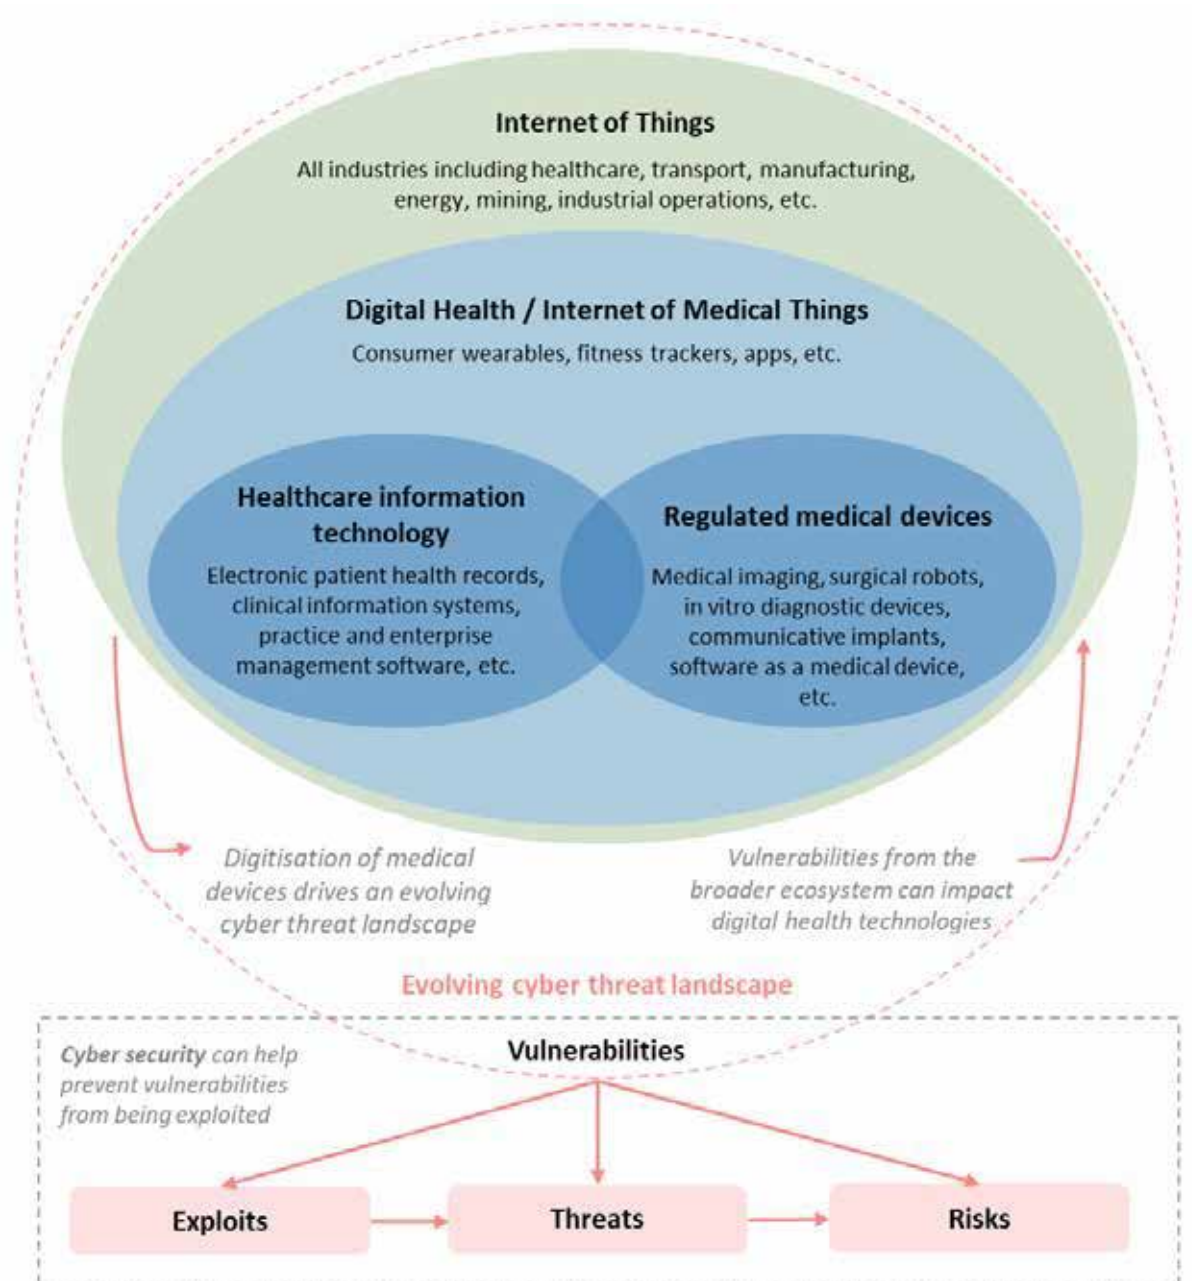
Internet of Things

All industries including healthcare, transport, manufacturing, energy, mining, industrial operations, etc.

Digital Health / Internet of Medical Things

Consumer wearables, fitness trackers, apps, etc.

Healthcare information technology

Electronic patient health records, clinical information systems, practice and enterprise management software, etc.

Regulated medical devices

Medical imaging, surgical robots, in vitro diagnostic devices, communicative implants, software as a medical device, etc.

Digitisation of medical devices drives an evolving cyber threat landscape

Vulnerabilities from the broader ecosystem can impact digital health technologies

Evolving cyber threat landscape

Cyber security can help prevent vulnerabilities from being exploited

Vulnerabilities

Exploits

Threats

Risks